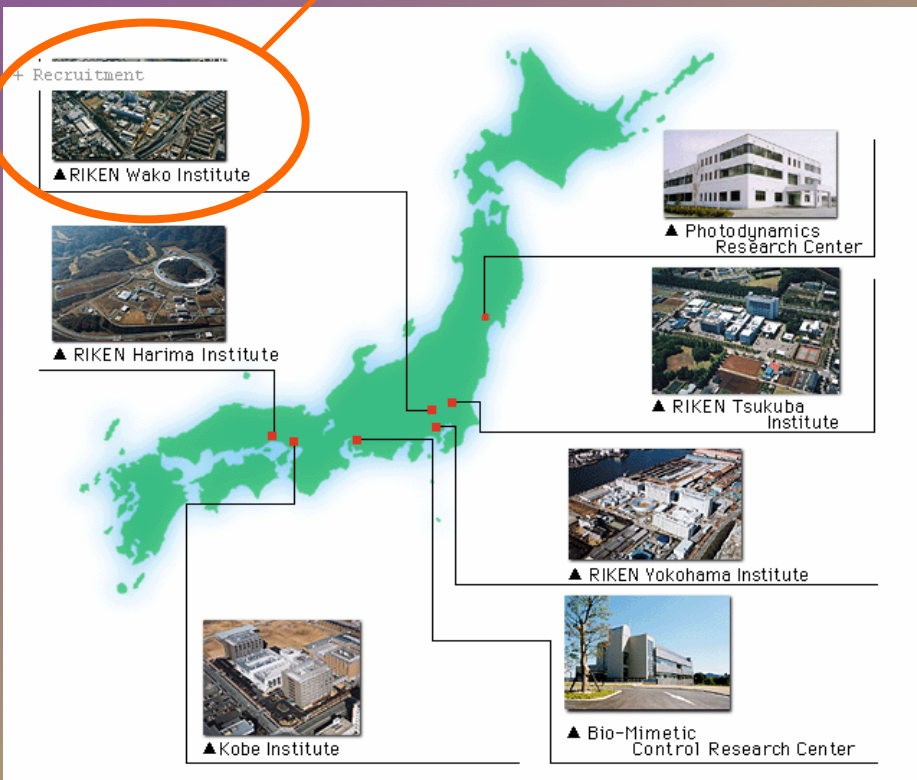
+ Recruitment

▲RIKEN Wako Institute

▲ Photodynamics Research Center

▲ RIKEN Harima Institute

▲ RIKEN Tsukuba Institute

▲ RIKEN Yokohama Institute

▲ Bio-Mimetic Control Research Center

▲Kobe Institute